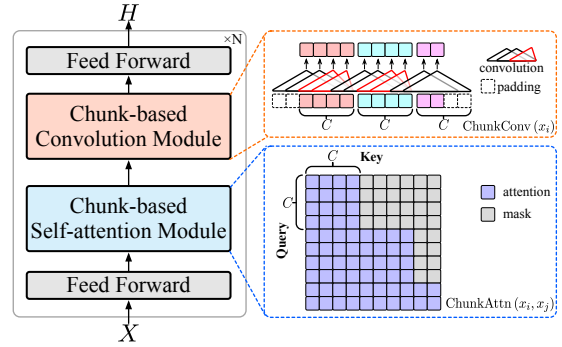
$H$

$\times$N

Feed Forward

Chunk-based Convolution Module

Chunk-based Self-attention Module

Feed Forward

$X$

convolution

padding

$C$ $C$ $C$

ChunkConv $(x_i)$

$C$

Key

$C$

Query

attention

mask

ChunkAttn $(x_i, x_j)$